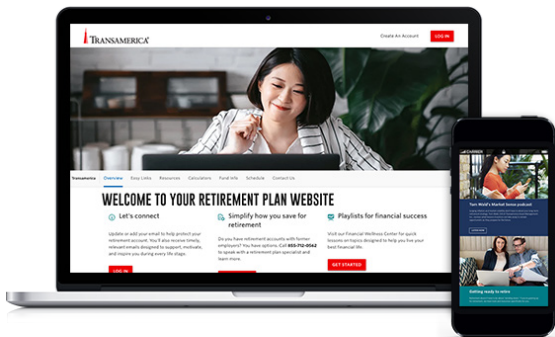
TRANSAMERICA

Create An Account

LOG IN

Transamerica

Overview

Easy Links

Resources

Calculators

Fund Info

Schedule

Contact Us

WELCOME TO YOUR RETIREMENT PLAN WEBSITE

Let's connect

Update or add your email to help protect your retirement account. You'll also receive timely, relevant emails designed to support, motivate, and inspire you during every life stage.

LOG IN

Simplify how you save for retirement

Do you have retirement accounts with former employers? You have options. Call 800-712-0542 to speak with a retirement plan specialist and learn more.

Playlists for financial success

Visit our Financial Wellness Center for quick lessons on topics designed to help you live your best financial life.

GET STARTED

Tom Wood's Market Series podcast

Getting ready to retire

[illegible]